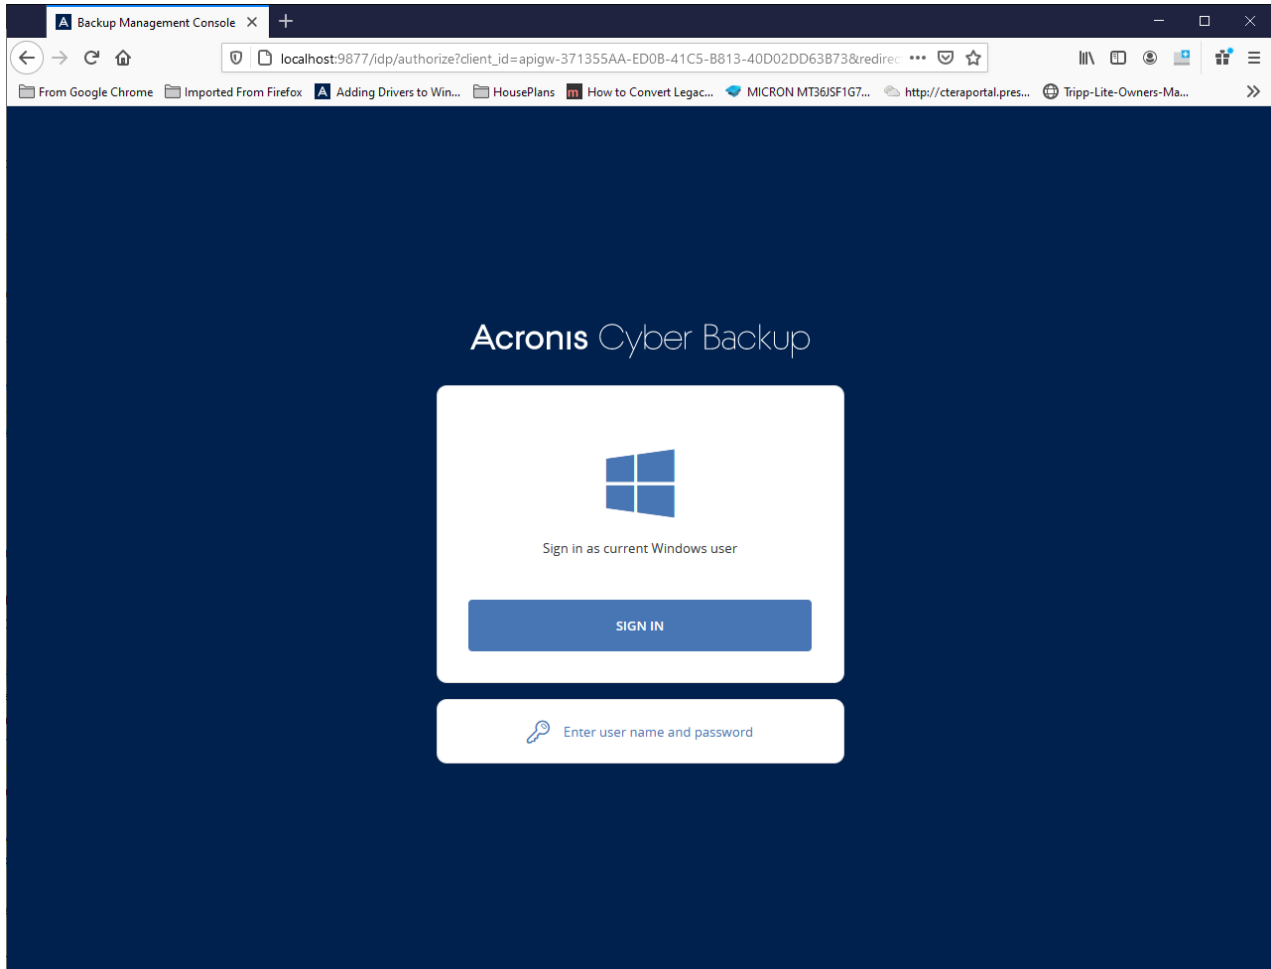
Backup Management Console

localhost:9877/idp/authorize?client_id=apigw-371355AA-ED0B-41C5-B813-40D02DD63B73&redirec

From Google Chrome
Imported From Firefox
Adding Drivers to Win...
HousePlans
How to Convert Legac...
MICRON MT36JSF1G7...
http://cteraportal.pres...
Tripp-Lite-Owners-Ma...

Acronis Cyber Backup

Sign in as current Windows user

SIGN IN

Enter user name and password